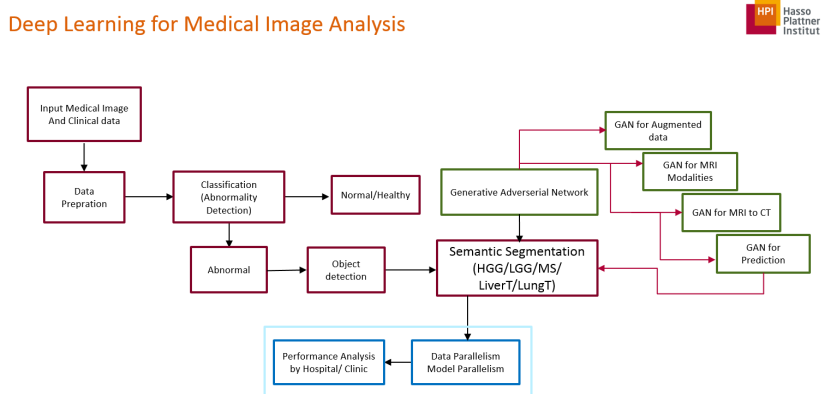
Deep Learning for Medical Image Analysis

HPI Hasso Plattner Institut

Input Medical Image And Clinical data

Data Prepration

Classification (Abnormality Detection)

Normal/Healthy

Abnormal

Object detection

Generative Adverserial Network

GAN for Augmented data

GAN for MRI Modalities

GAN for MRI to CT

GAN for Prediction

Semantic Segmentation (HGG/LGG/MS/ LiverT/LungT)

Performance Analysis by Hospital/ Clinic

Data Parallelism Model Parallelism